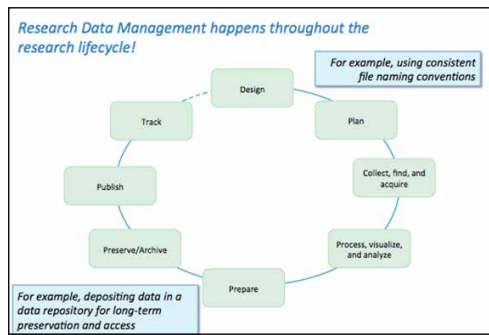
Research Data Management happens throughout the research lifecycle!

For example, using consistent file naming conventions

Design

Plan

Collect, find, and acquire

Process, visualize, and analyze

Prepare

Preserve/Archive

Publish

Track

For example, depositing data in a data repository for long-term preservation and access